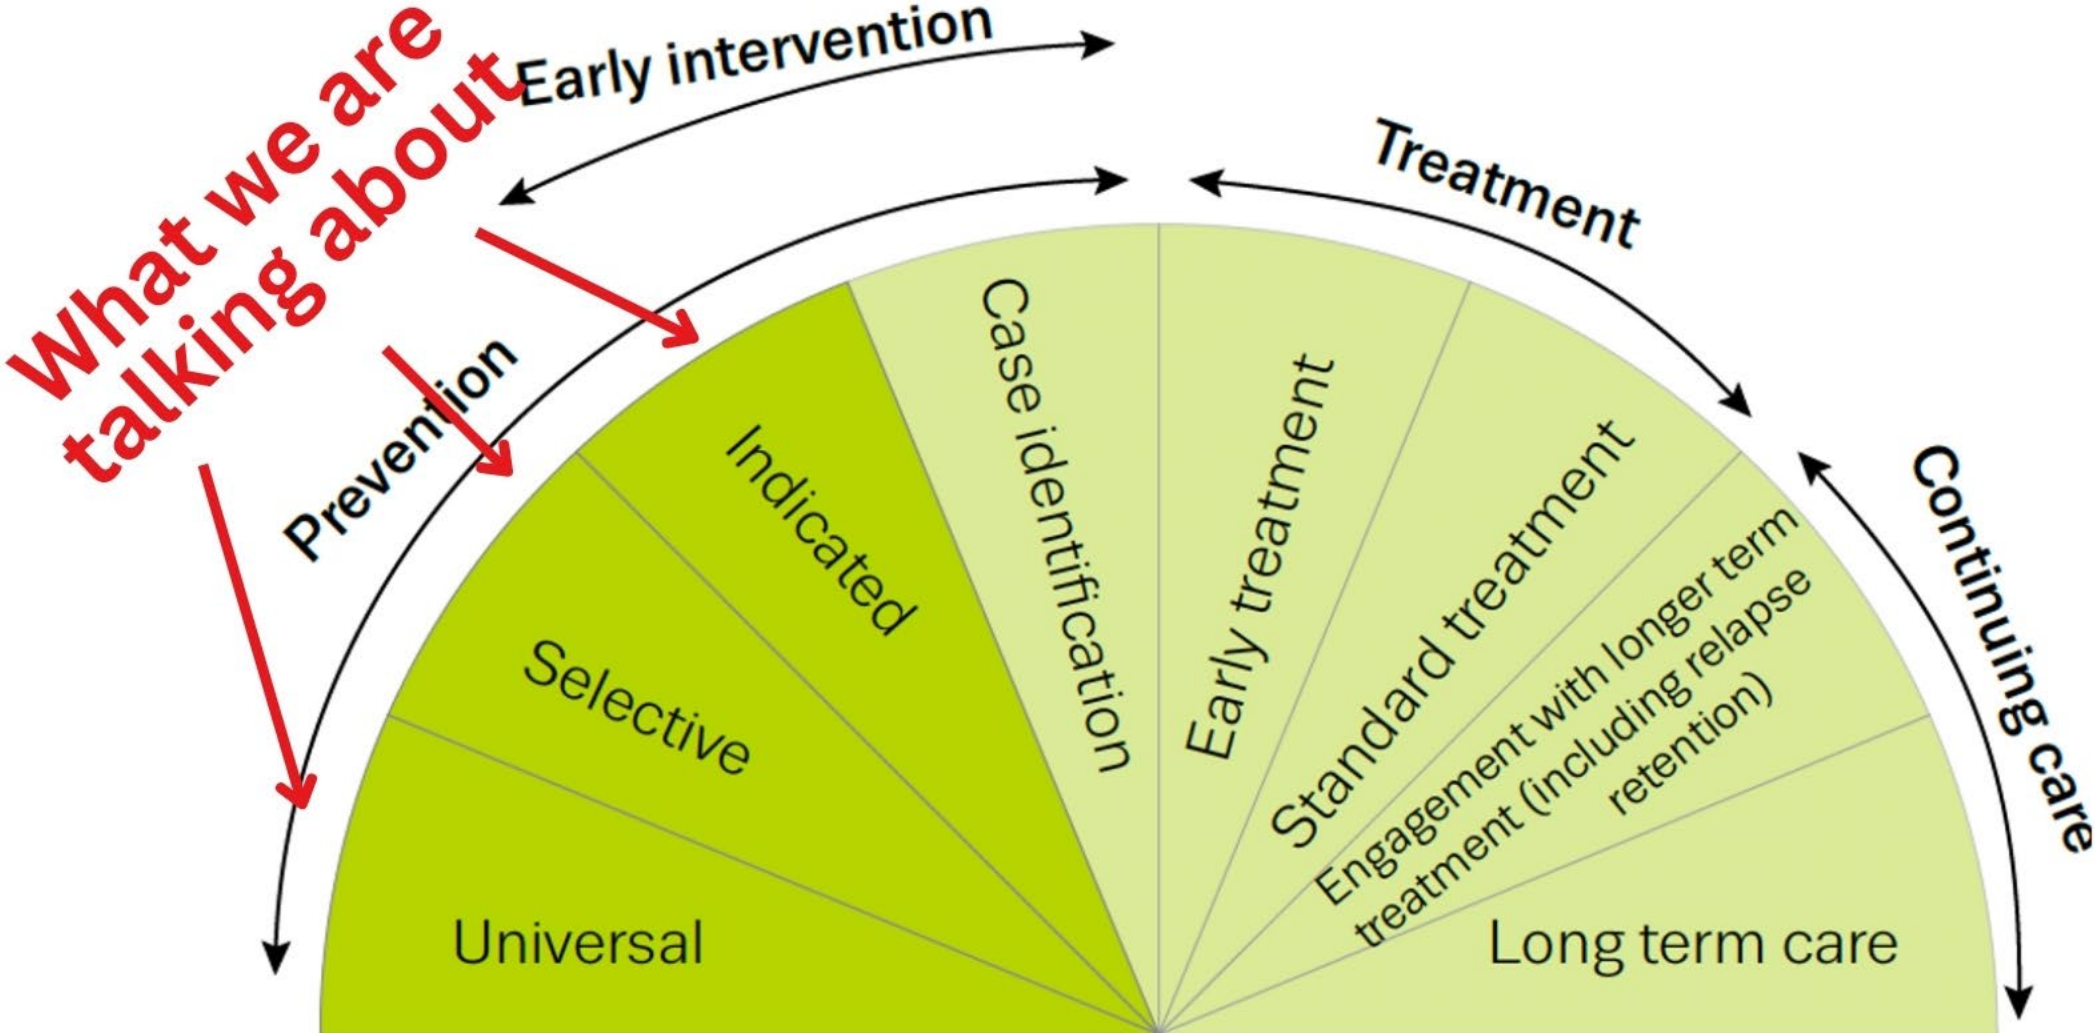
What we are talking about

Early intervention

Treatment

Prevention

Continuing care

Universal

Selective

Indicated

Case identification

Early treatment

Standard treatment

Engagement with longer term treatment (including relapse retention)

Long term care